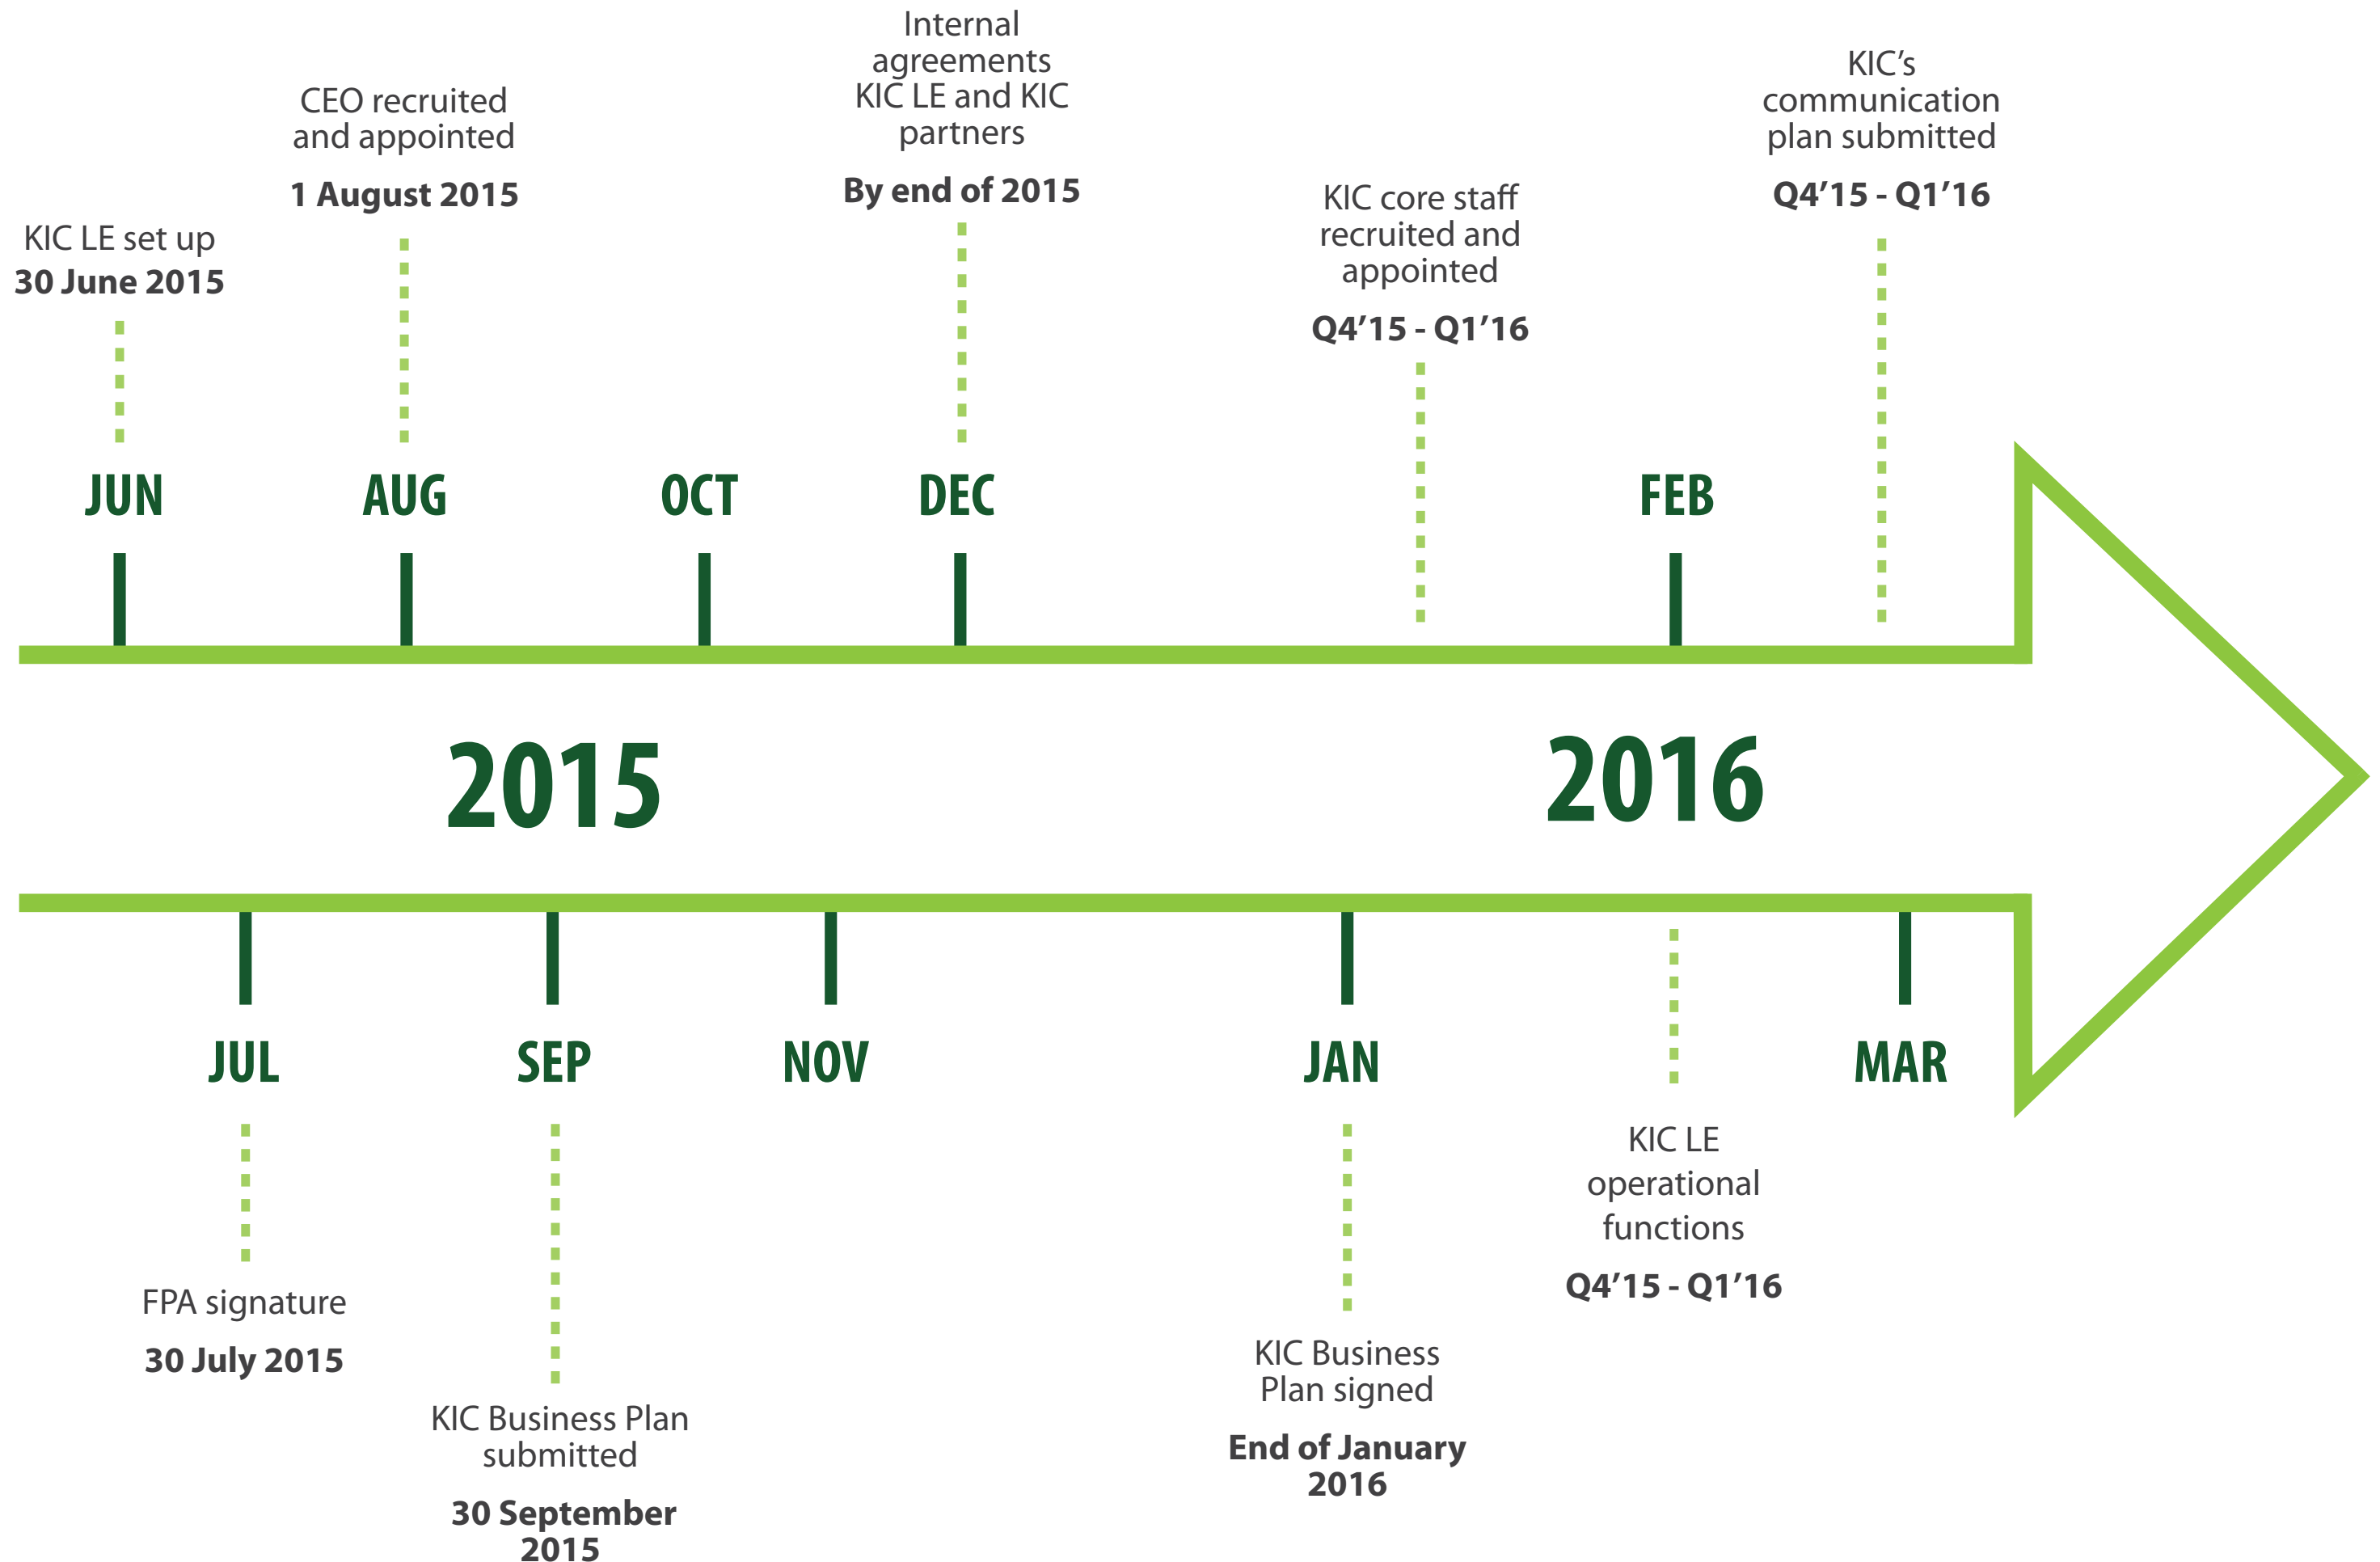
KIC LE set up
**30 June 2015**

CEO recruited and appointed
**1 August 2015**

Internal agreements KIC LE and KIC partners
**By end of 2015**

KIC core staff recruited and appointed
**Q4'15 - Q1'16**

KIC's communication plan submitted
**Q4'15 - Q1'16**

JUN AUG OCT DEC FEB

2015

2016

JUL SEP NOV JAN MAR

FPA signature
**30 July 2015**

KIC Business Plan submitted
**30 September 2015**

KIC Business Plan signed
**End of January 2016**

KIC LE operational functions
**Q4'15 - Q1'16**